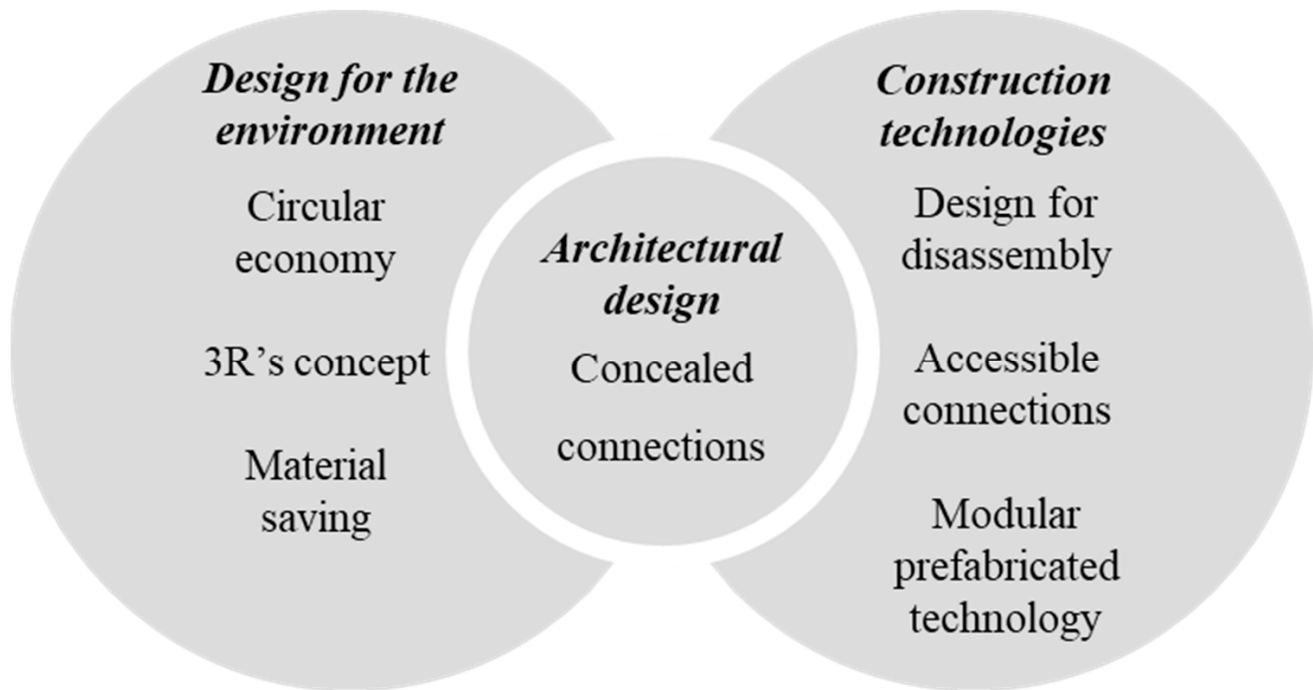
*Design for the environment*

Circular economy

3R’s concept

Material saving

*Architectural design*

Concealed connections

*Construction technologies*

Design for disassembly

Accessible connections

Modular prefabricated technology